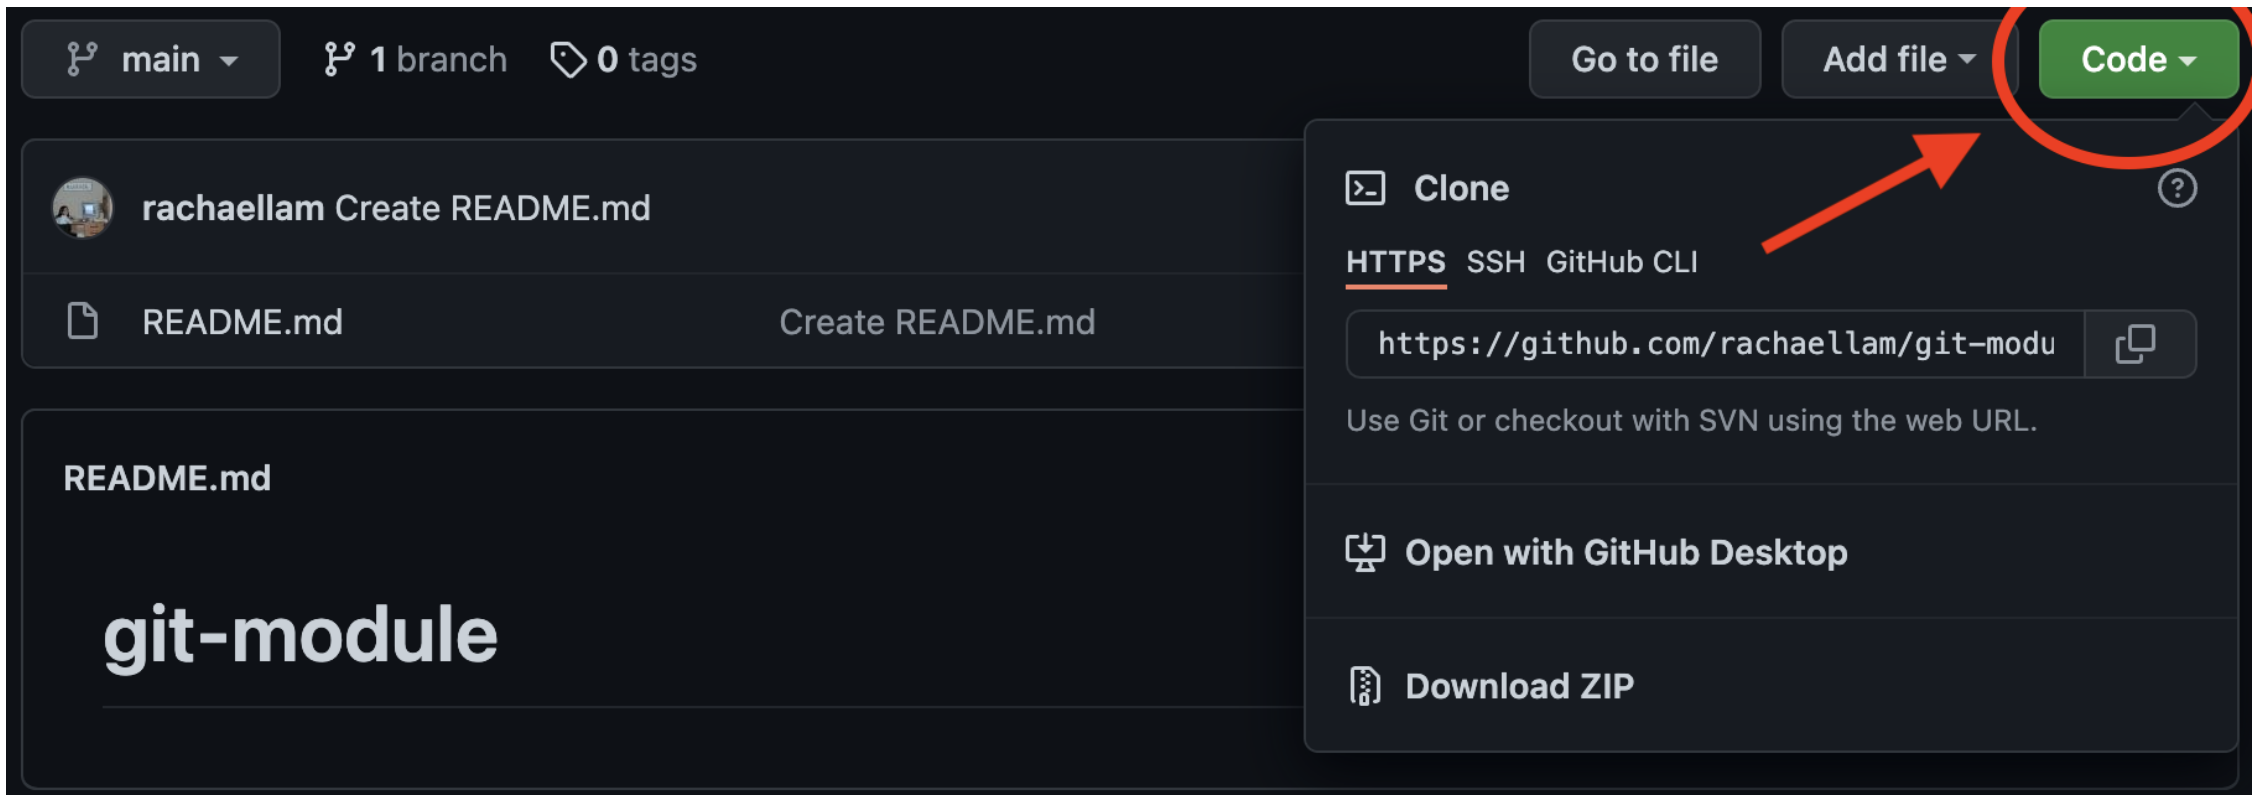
main

1 branch

0 tags

Go to file

Add file

Code

rachaellam Create README.md

README.md

Create README.md

README.md

git-module

Clone

HTTPS SSH GitHub CLI

https://github.com/rachaellam/git-modu

Use Git or checkout with SVN using the web URL.

Open with GitHub Desktop

Download ZIP